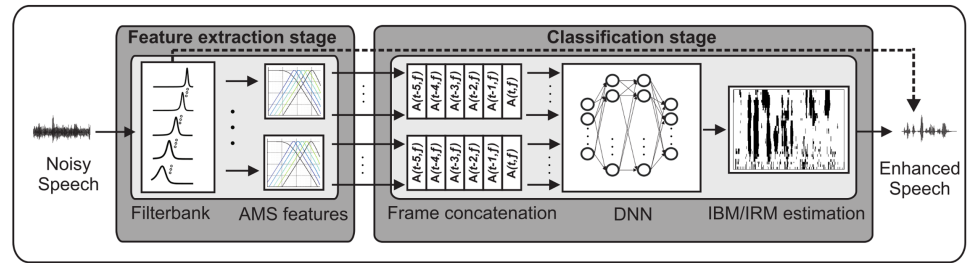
Feature extraction stage

Classification stage

Noisy Speech

Filterbank

AMS features

A(t-5,f) A(t-4,f) A(t-3,f) A(t-2,f) A(t-1,f) A(t,f)

A(t-5,f) A(t-4,f) A(t-3,f) A(t-2,f) A(t-1,f) A(t,f)

Frame concatenation

DNN

IBM/IRM estimation

Enhanced Speech